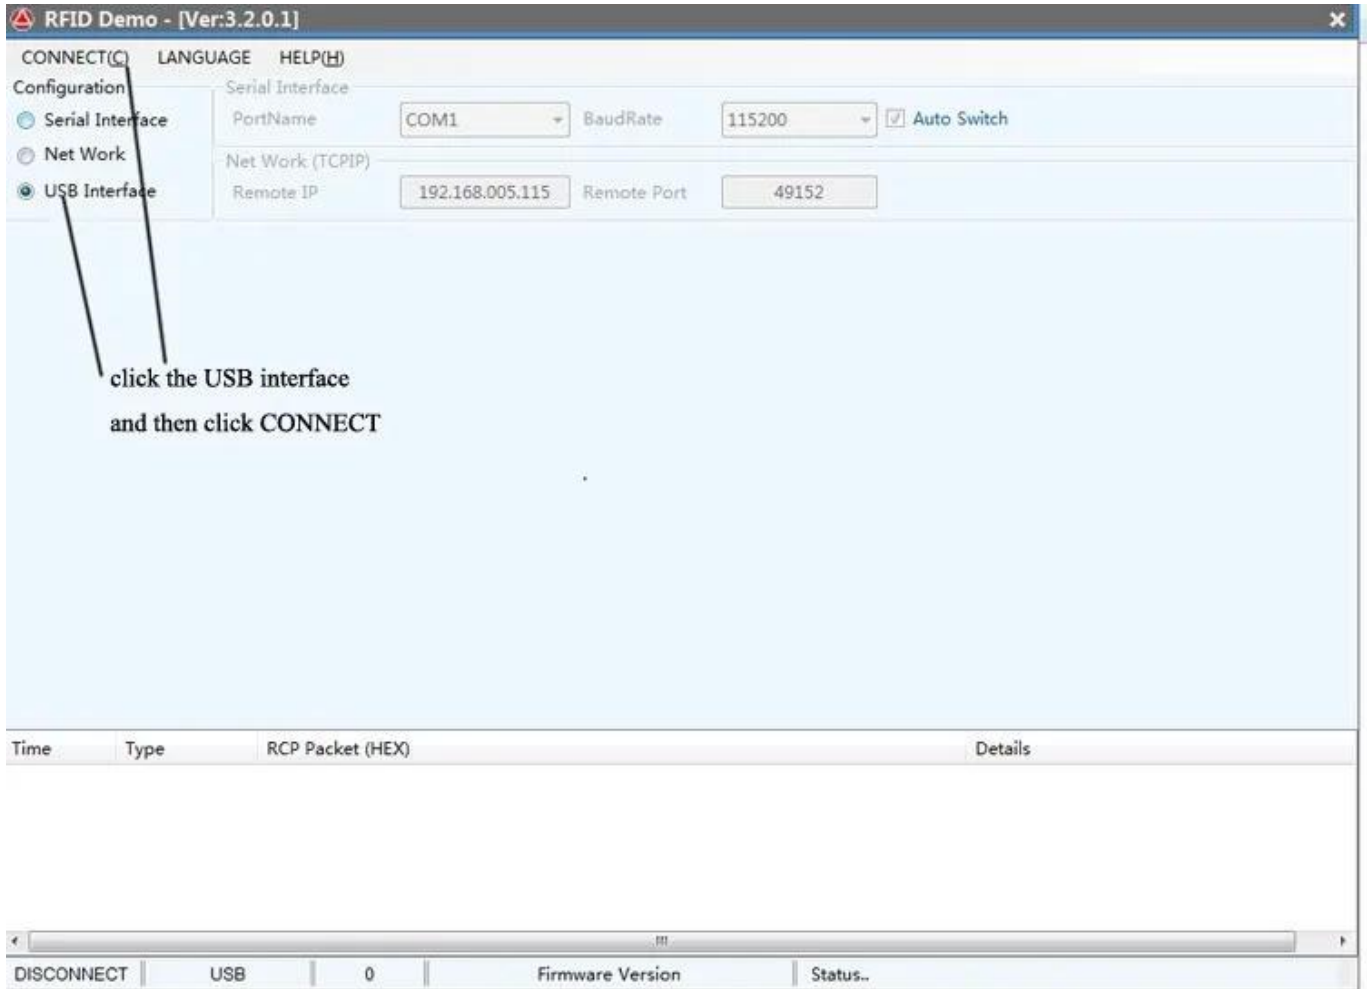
RFID Demo - [Ver:3.2.0.1]

CONNECT(C) LANGUAGE HELP(H)

Configuration
Serial Interface
Net Work
USB Interface

Serial Interface
PortName COM1 BaudRate 115200 Auto Switch

Net Work (TCPIP)
Remote IP 192.168.005.115 Remote Port 49152

click the USB interface
and then click CONNECT

| Time | Type | RCP Packet (HEX) | Details |
|---|---|---|---|

DISCONNECT | USB | 0 | Firmware Version | Status..